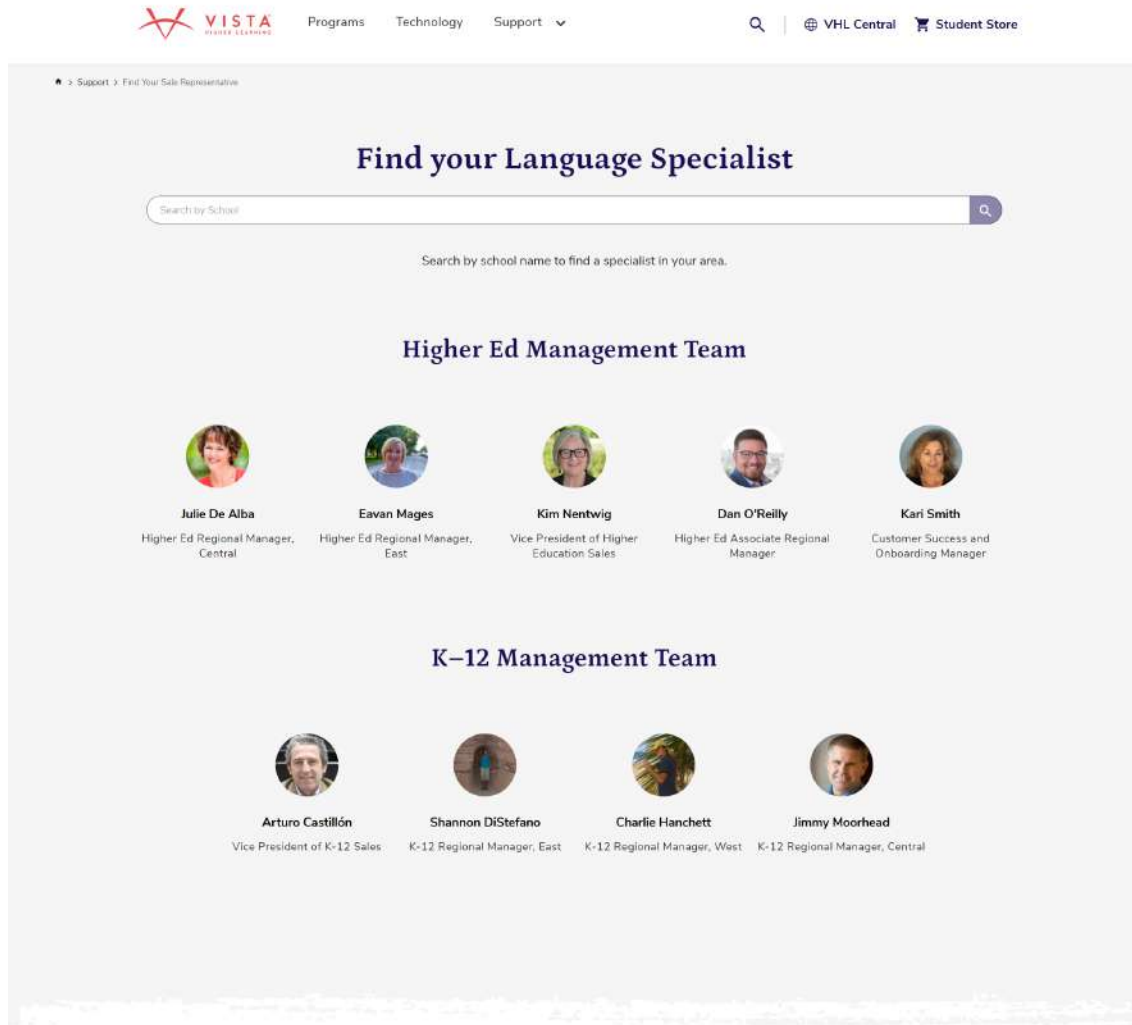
VISTA HIGHER LEARNING

Programs Technology Support

VHL Central Student Store

> Support > Find Your Sale Representative

Find your Language Specialist

Search by School

Search by school name to find a specialist in your area.

Higher Ed Management Team

Julie De Alba
Higher Ed Regional Manager, Central

Eavan Mages
Higher Ed Regional Manager, East

Kim Nentwig
Vice President of Higher Education Sales

Dan O'Reilly
Higher Ed Associate Regional Manager

Kari Smith
Customer Success and Onboarding Manager

K–12 Management Team

Arturo Castillón
Vice President of K-12 Sales

Shannon DiStefano
K-12 Regional Manager, East

Charlie Hanchett
K-12 Regional Manager, West

Jimmy Moorhead
K-12 Regional Manager, Central